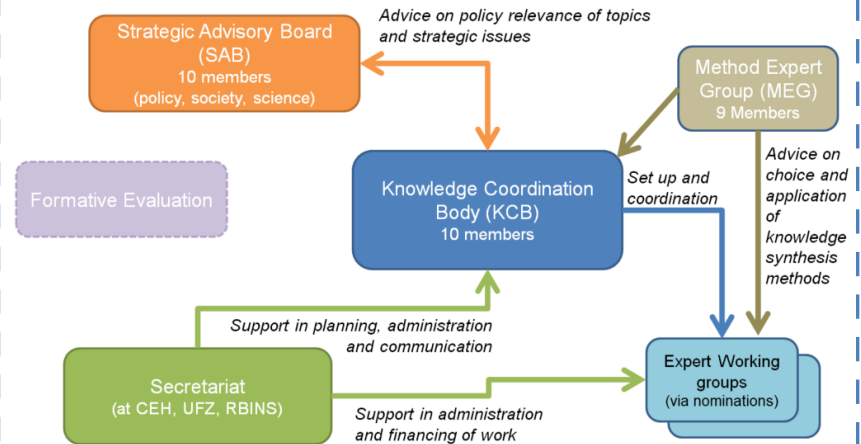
Strategic Advisory Board (SAB)
10 members
(policy, society, science)

Advice on policy relevance of topics and strategic issues

Method Expert Group (MEG)
9 Members

Formative Evaluation

Knowledge Coordination Body (KCB)
10 members

Set up and coordination

Advice on choice and application of knowledge synthesis methods

Support in planning, administration and communication

Secretariat
(at CEH, UFZ, RBINS)

Expert Working groups
(via nominations)

Support in administration and financing of work